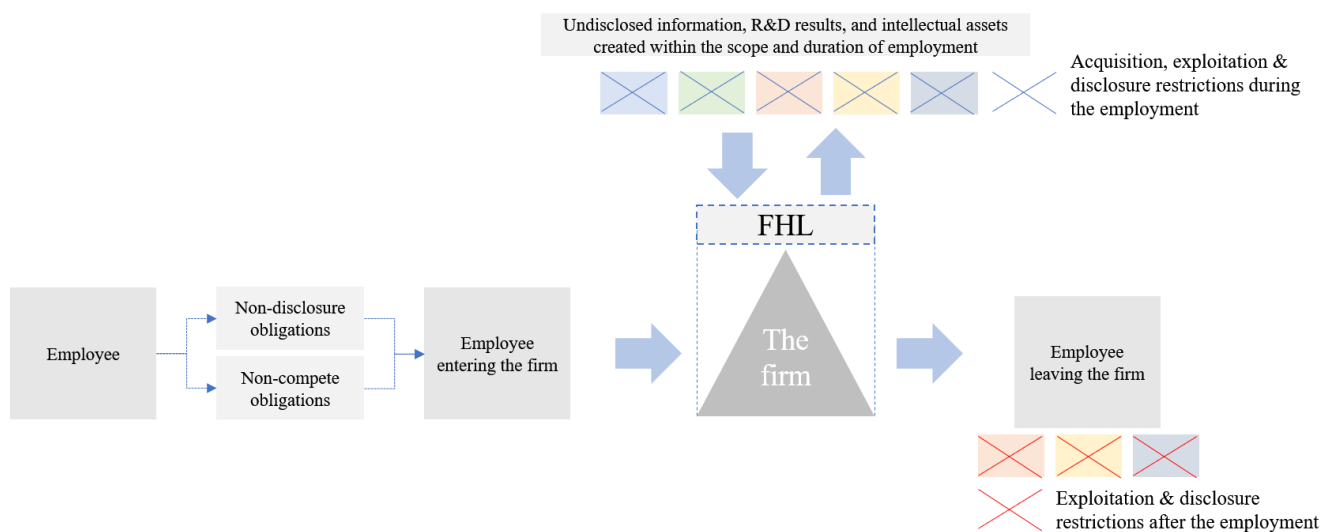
Undisclosed information, R&D results, and intellectual assets created within the scope and duration of employment

Acquisition, exploitation & disclosure restrictions during the employment

FHL

Employee

Non-disclosure obligations

Non-compete obligations

Employee entering the firm

The firm

Employee leaving the firm

Exploitation & disclosure restrictions after the employment